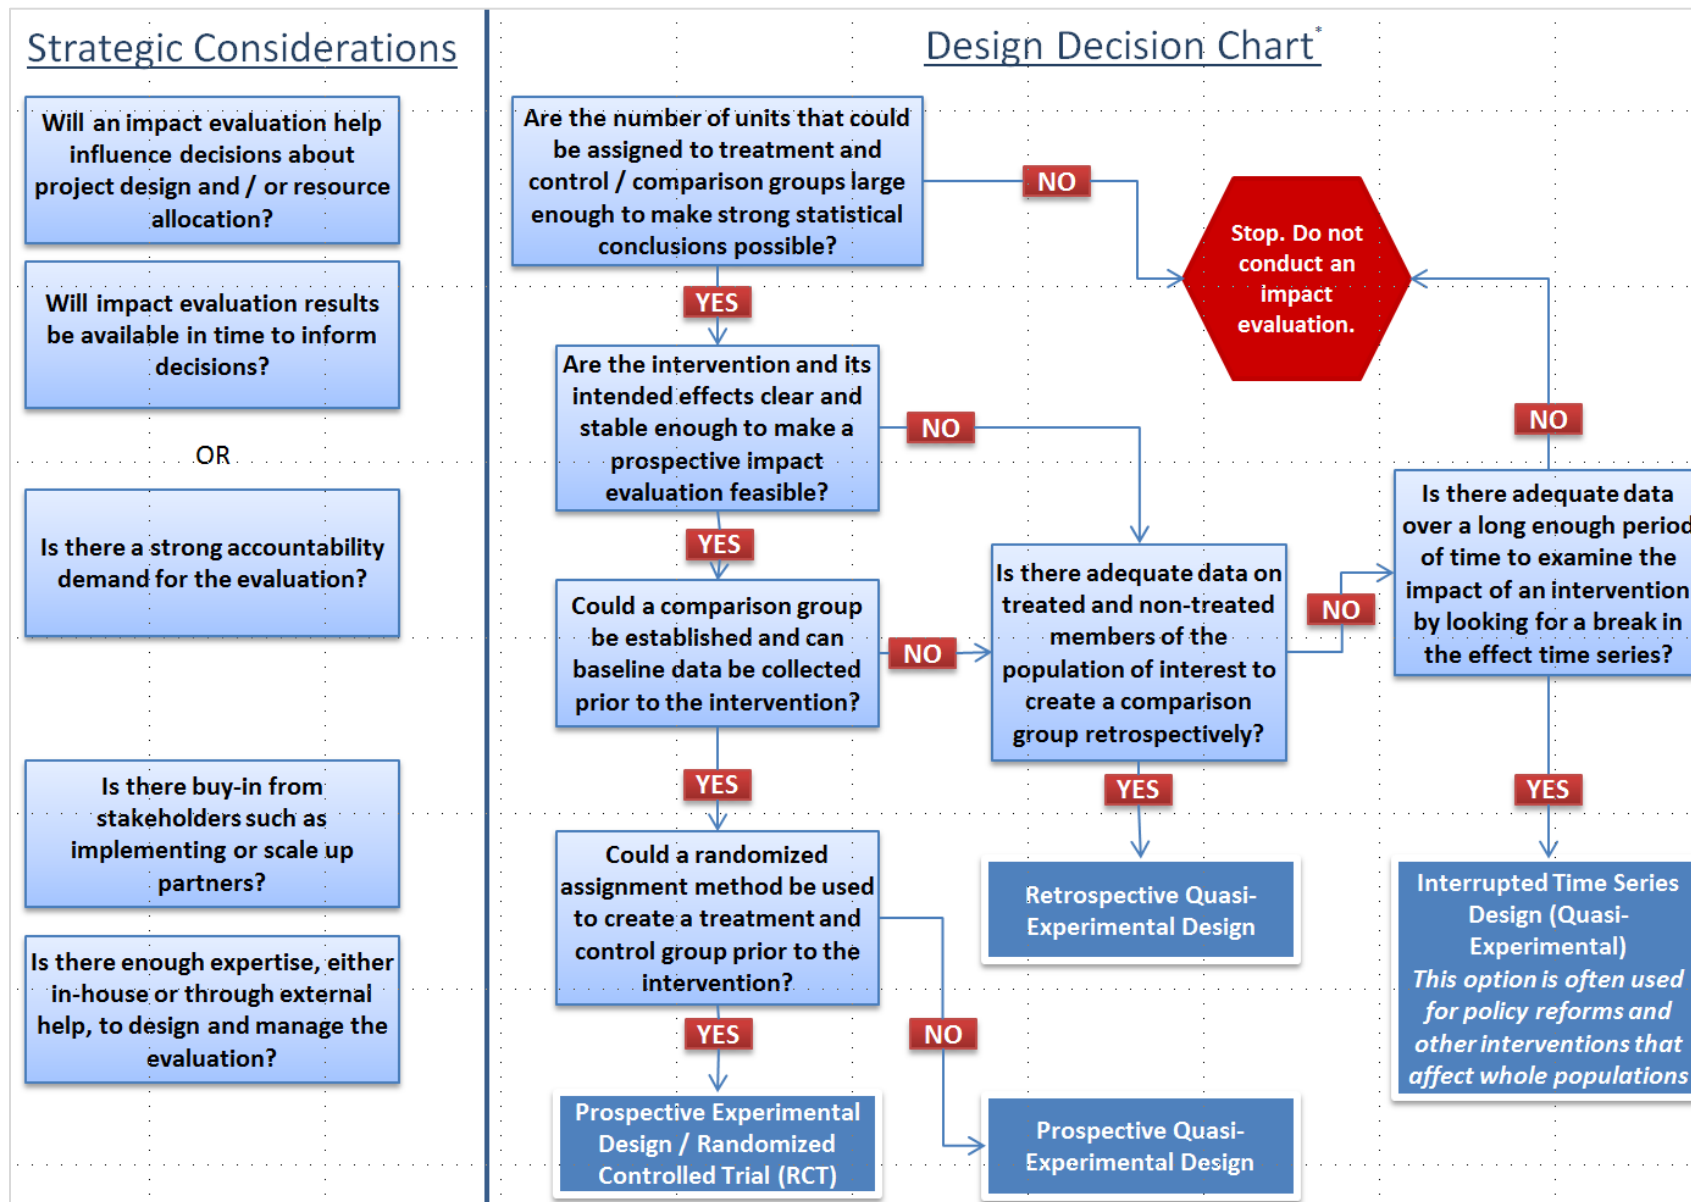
Strategic Considerations

Will an impact evaluation help influence decisions about project design and / or resource allocation?

Will impact evaluation results be available in time to inform decisions?

OR

Is there a strong accountability demand for the evaluation?

Is there buy-in from stakeholders such as implementing or scale up partners?

Is there enough expertise, either in-house or through external help, to design and manage the evaluation?

Design Decision Chart*

Are the number of units that could be assigned to treatment and control / comparison groups large enough to make strong statistical conclusions possible?

NO

Stop. Do not conduct an impact evaluation.

YES

Are the intervention and its intended effects clear and stable enough to make a prospective impact evaluation feasible?

NO

NO

YES

Is there adequate data over a long enough period of time to examine the impact of an intervention by looking for a break in the effect time series?

Could a comparison group be established and can baseline data be collected prior to the intervention?

NO

Is there adequate data on treated and non-treated members of the population of interest to create a comparison group retrospectively?

NO

YES

YES

YES

Could a randomized assignment method be used to create a treatment and control group prior to the intervention?

Retrospective Quasi-Experimental Design

Interrupted Time Series Design (Quasi-Experimental)
This option is often used for policy reforms and other interventions that affect whole populations

YES

NO

Prospective Experimental Design / Randomized Controlled Trial (RCT)

Prospective Quasi-Experimental Design